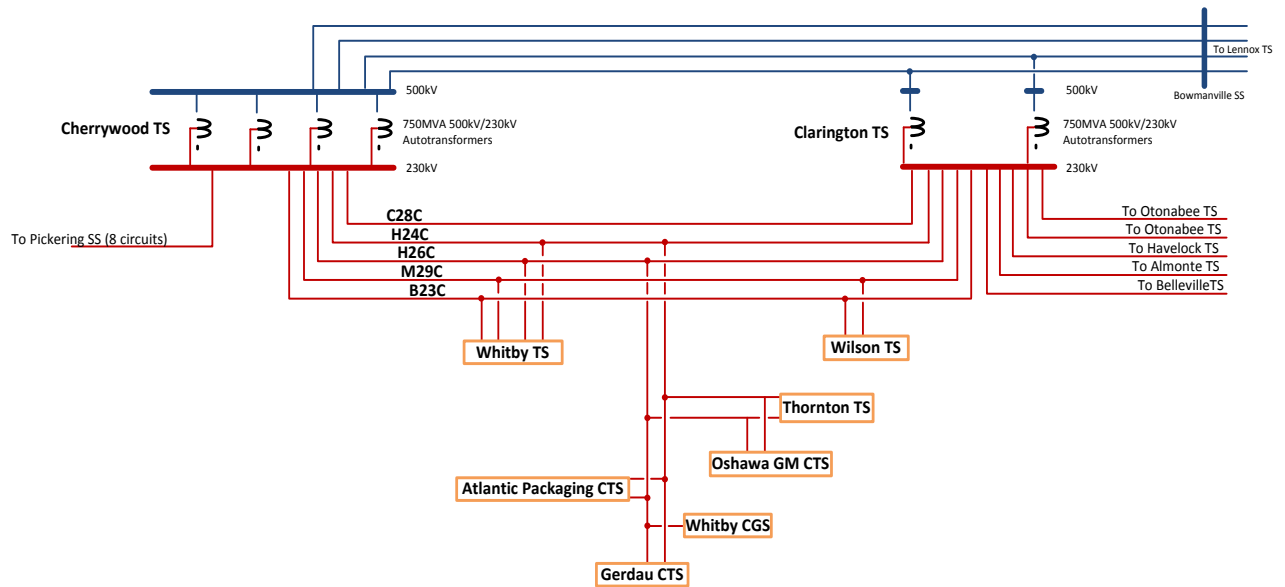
To Lennox TS

Bowmanville SS

500kV

500kV

Cherrywood TS

750MVA 500kV/230kV Autotransformers

Clarington TS

750MVA 500kV/230kV Autotransformers

230kV

230kV

To Pickering SS (8 circuits)

C28C

H24C

H26C

M29C

B23C

To Otonabee TS

To Otonabee TS

To Havelock TS

To Almonte TS

To BellevilleTS

Whitby TS

Wilson TS

Thornton TS

Oshawa GM CTS

Atlantic Packaging CTS

Whitby CGS

Gerdau CTS